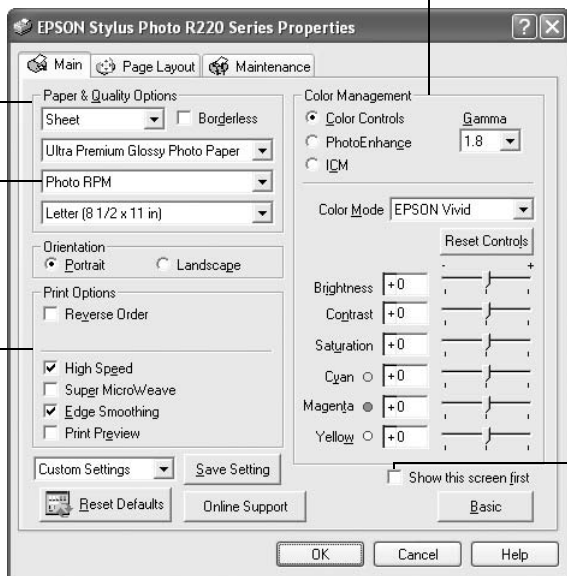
EPSON Stylus Photo R220 Series Properties

Main Page Layout Maintenance

Paper & Quality Options
Sheet
Borderless
Ultra Premium Glossy Photo Paper
Photo RPM
Letter (8 1/2 x 11 in)

Orientation
Portrait
Landscape

Print Options
Reverse Order
High Speed
Super MicroWeave
Edge Smoothing
Print Preview

Custom Settings
Save Setting
Reset Defaults
Online Support

Color Management
Color Controls
PhotoEnhance
ICM
Gamma
1.8

Color Mode EPSON Vivid
Reset Controls
- +
Brightness +0
Contrast +0
Saturation +0
Cyan +0
Magenta +0
Yellow +0

Show this screen first
Basic

OK Cancel Help